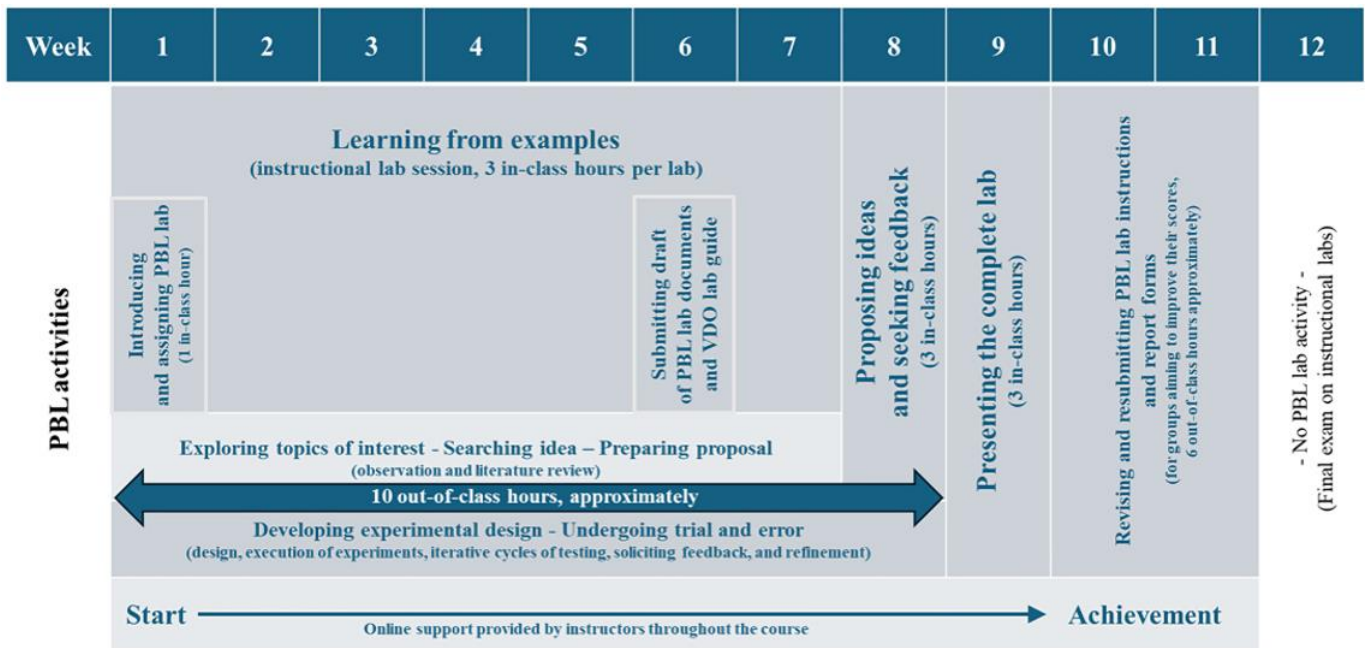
| Week | 1 | 2 | 3 | 4 | 5 | 6 | 7 | 8 | 9 | 10 | 11 | 12 |
|---|---|---|---|---|---|---|---|---|---|---|---|---|

PBL activities

Learning from examples
(instructional lab session, 3 in-class hours per lab)

Introducing and assigning PBL lab
(1 in-class hour)

Submitting draft of PBL lab documents and VDO lab guide

Proposing ideas and seeking feedback
(3 in-class hours)

Presenting the complete lab
(3 in-class hours)

Revising and resubmitting PBL lab instructions and report forms
(for groups aiming to improve their scores, 6 out-of-class hours approximately)

- No PBL lab activity -
(Final exam on instructional labs)

Exploring topics of interest - Searching idea – Preparing proposal
(observation and literature review)

10 out-of-class hours, approximately

Developing experimental design - Undergoing trial and error
(design, execution of experiments, iterative cycles of testing, soliciting feedback, and refinement)

Start

Online support provided by instructors throughout the course

Achievement